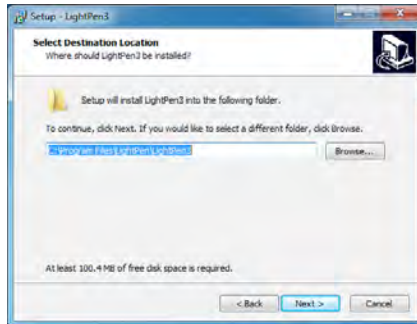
Setup - LightPen3

Select Destination Location
Where should LightPen3 be installed?

Setup will install LightPen3 into the following folder.

To continue, click Next. If you would like to select a different folder, click Browse.

C:\Program Files\LightPen\LightPen3

Browse...

At least 100.4 MB of free disk space is required.

< Back
Next >
Cancel